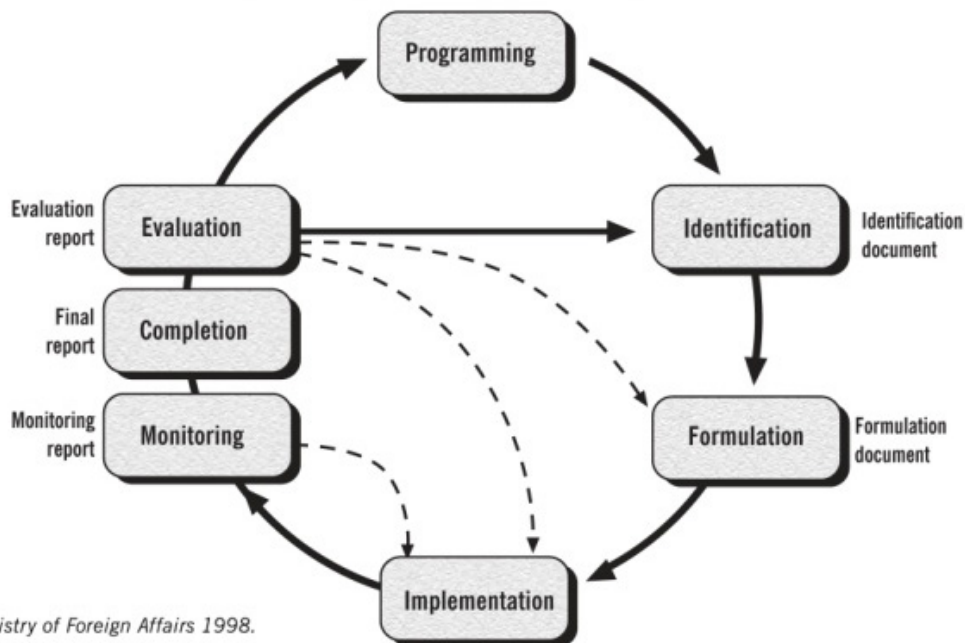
Programming

Evaluation report

Evaluation

Identification

Identification document

Final report

Completion

Monitoring report

Monitoring

Formulation

Formulation document

Implementation

istry of Foreign Affairs 1998.